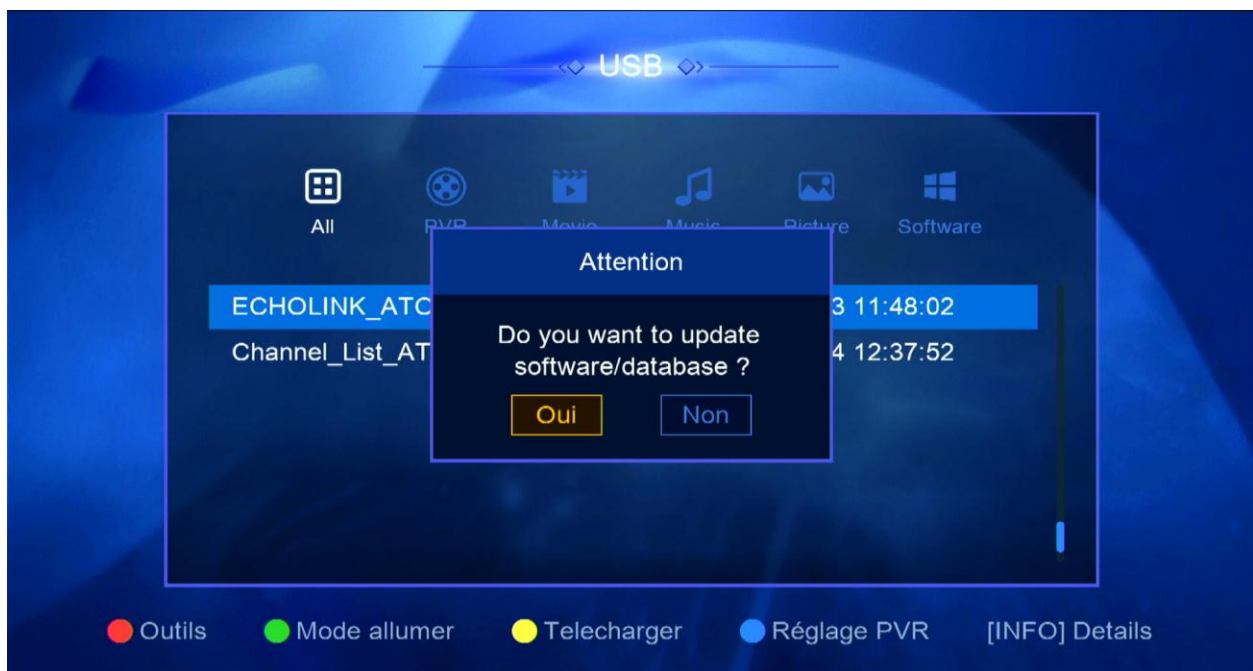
USB

All PVR Movie Music Picture Software

ECHOLINK_ATC 3 11:48:02
Channel_List_AT 4 12:37:52

Attention

Do you want to update software/database ?

Oui Non

Outils Mode allumer Telecharger Réglage PVR [INFO] Details